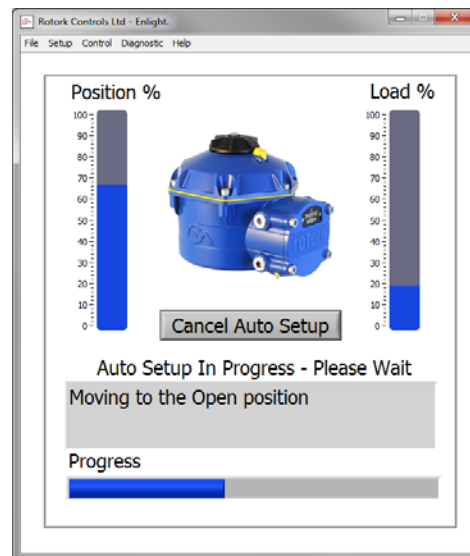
Rotork Controls Ltd - Enlight.

File Setup Control Diagnostic Help

Position %

100
90
80
70
60
50
40
30
20
10
0

Load %

100
90
80
70
60
50
40
30
20
10
0

Cancel Auto Setup

Auto Setup In Progress - Please Wait

Moving to the Open position

Progress